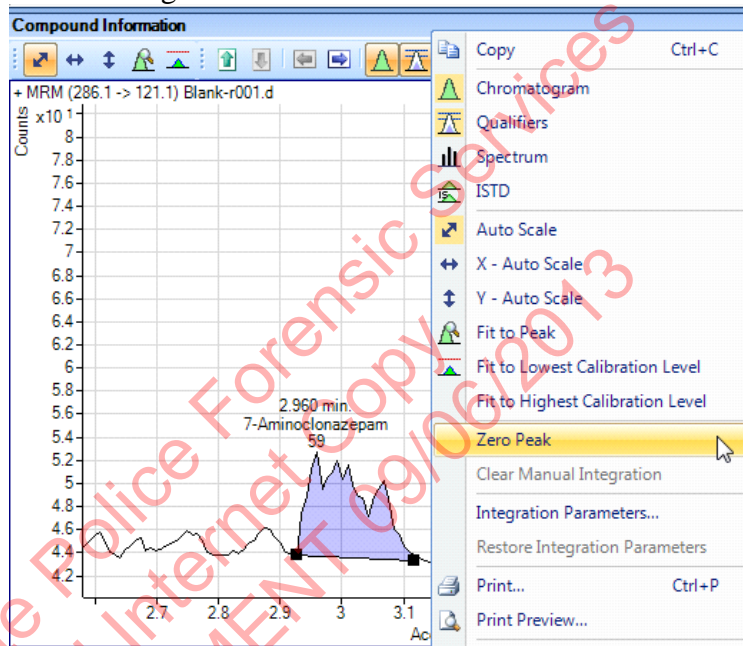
Compound Information

+ MRM (286.1 -> 121.1) Blank-r001.d

Counts x10 1

8
7.8
7.6
7.4
7.2
7
6.8
6.6
6.4
6.2
6
5.8
5.6
5.4
5.2
5
4.8
4.6
4.4
4.2

2.960 min.
7-Aminoclonazepam
59

2.7 2.8 2.9 3 3.1

Ac

Copy Ctrl+C
Chromatogram
Qualifiers
Spectrum
ISTD
Auto Scale
X - Auto Scale
Y - Auto Scale
Fit to Peak
Fit to Lowest Calibration Level
Fit to Highest Calibration Level
Zero Peak
Clear Manual Integration
Integration Parameters...
Restore Integration Parameters
Print... Ctrl+P
Print Preview...

Police Forensic Services
Internet Copy
MENT 09/06/2013